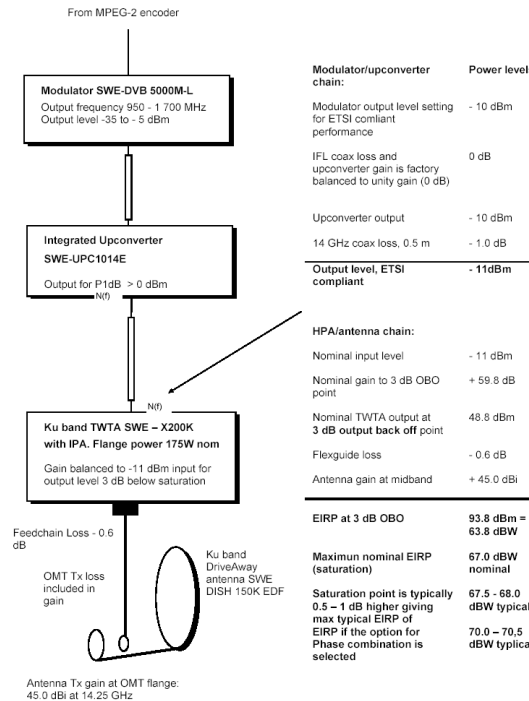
From MPEG-2 encoder

**Modulator SWE-DVB 5000M-L**
Output frequency 950 - 1 700 MHz
Output level -35 to - 5 dBm

**Integrated Upconverter**
**SWE-UPC1014E**
Output for P1dB > 0 dBm

N(f)

N(f)

**Ku band TWTA SWE – X200K with IPA. Flange power 175W nom**
Gain balanced to -11 dBm input for output level 3 dB below saturation

Feedchain Loss - 0.6 dB

OMT Tx loss included in gain

Ku band DriveAway antenna SWE DISH 150K EKF

Antenna Tx gain at OMT flange: 45.0 dBi at 14.25 GHz

| **Modulator/upconverter chain:** | **Power level** |
|---|---|
| Modulator output level setting for ETSI comliant performance | - 10 dBm |
| IFL coax loss and upconverter gain is factory balanced to unity gain (0 dB) | 0 dB |
| Upconverter output | - 10 dBm |
| 14 GHz coax loss, 0.5 m | - 1.0 dB |
| **Output level, ETSI compliant** | **- 11dBm** |

| **HPA/antenna chain:** | |
|---|---|
| Nominal input level | - 11 dBm |
| Nominal gain to 3 dB OBO point | + 59.8 dB |
| Nominal TWTA output at **3 dB output back off** point | 48.8 dBm |
| Flexguide loss | - 0.6 dB |
| Antenna gain at midband | + 45.0 dBi |
| **EIRP at 3 dB OBO** | **93.8 dBm = 63.8 dBW** |
| **Maximun nominal EIRP (saturation)** | **67.0 dBW nominal** |
| **Saturation point is typically 0.5 – 1 dB higher giving max typical EIRP of** | **67.5 - 68.0 dBW typical** |
| **EIRP if the option for Phase combination is selected** | **70.0 – 70,5 dBW typical** |